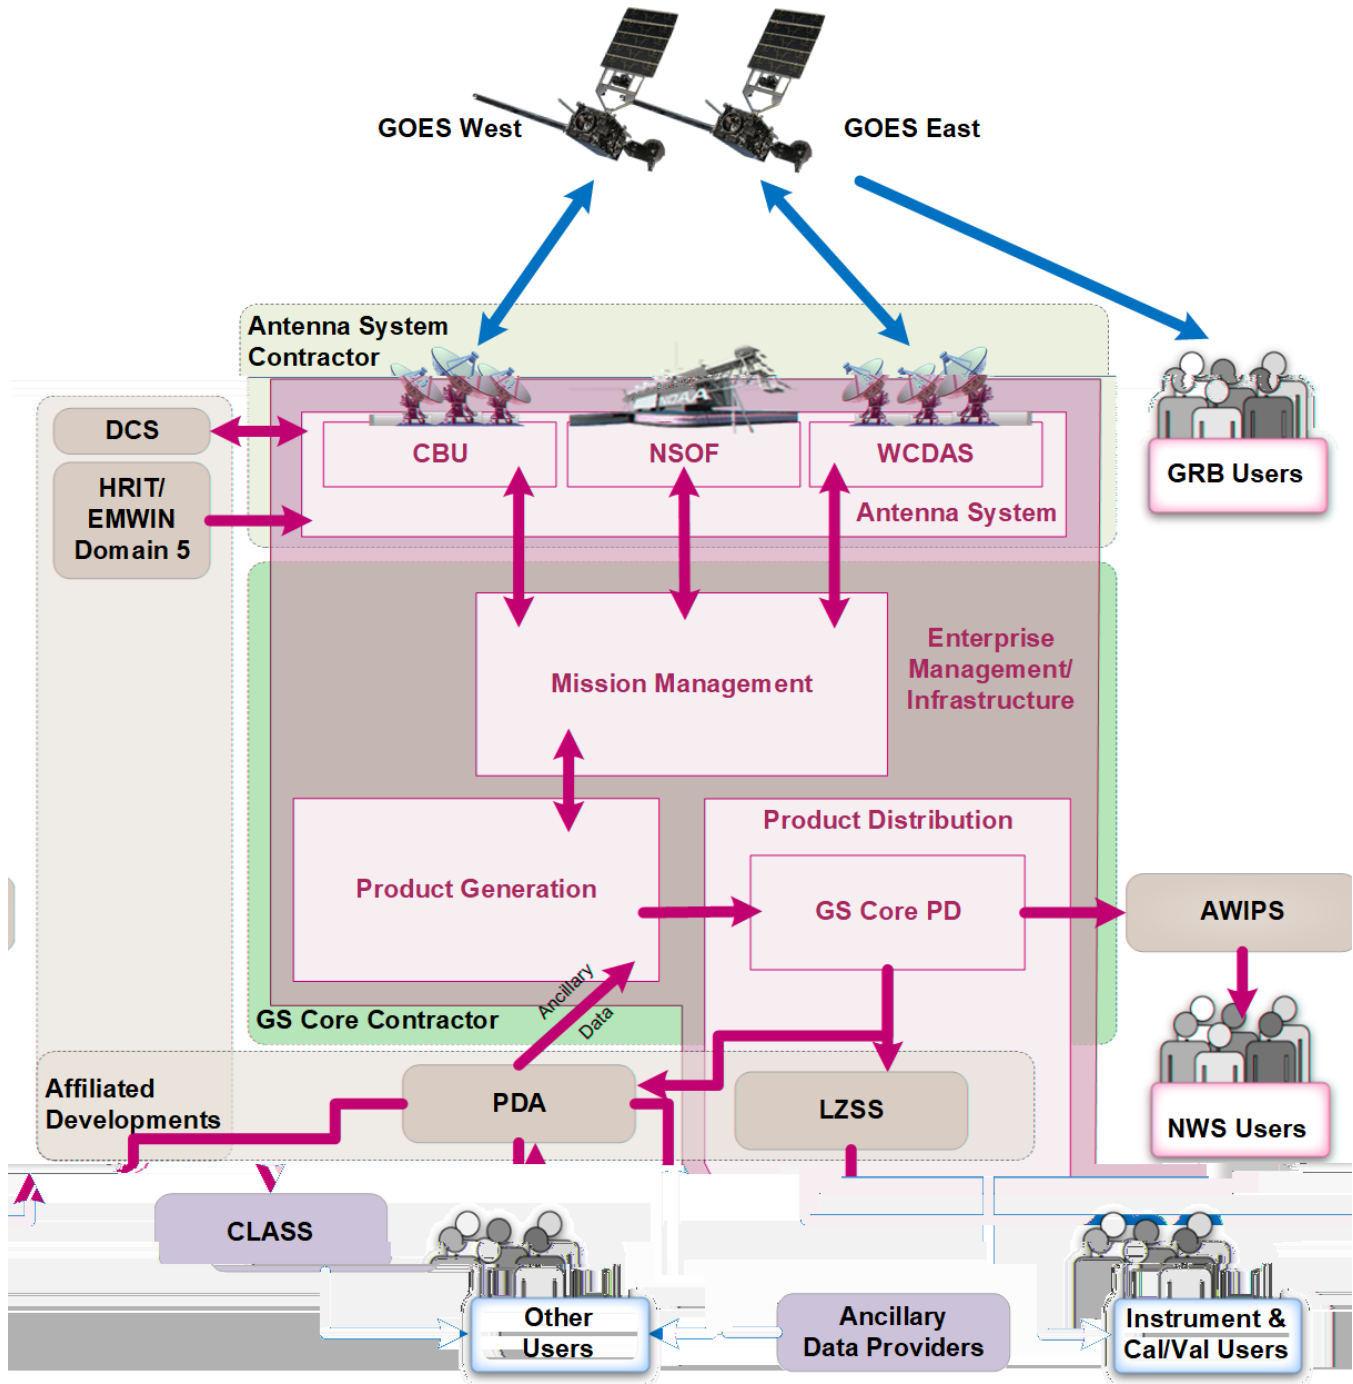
GOES West

GOES East

Antenna System Contractor

DCS

HRIT/ EMWIN Domain 5

CBU

NSOF

WCDAS

Antenna System

GRB Users

Mission Management

Enterprise Management/ Infrastructure

Product Generation

Product Distribution

GS Core PD

AWIPS

NWS Users

GS Core Contractor

Ancillary Data

Affiliated Developments

PDA

LZSS

CLASS

Other Users

Ancillary Data Providers

Instrument & Cal/Val Users